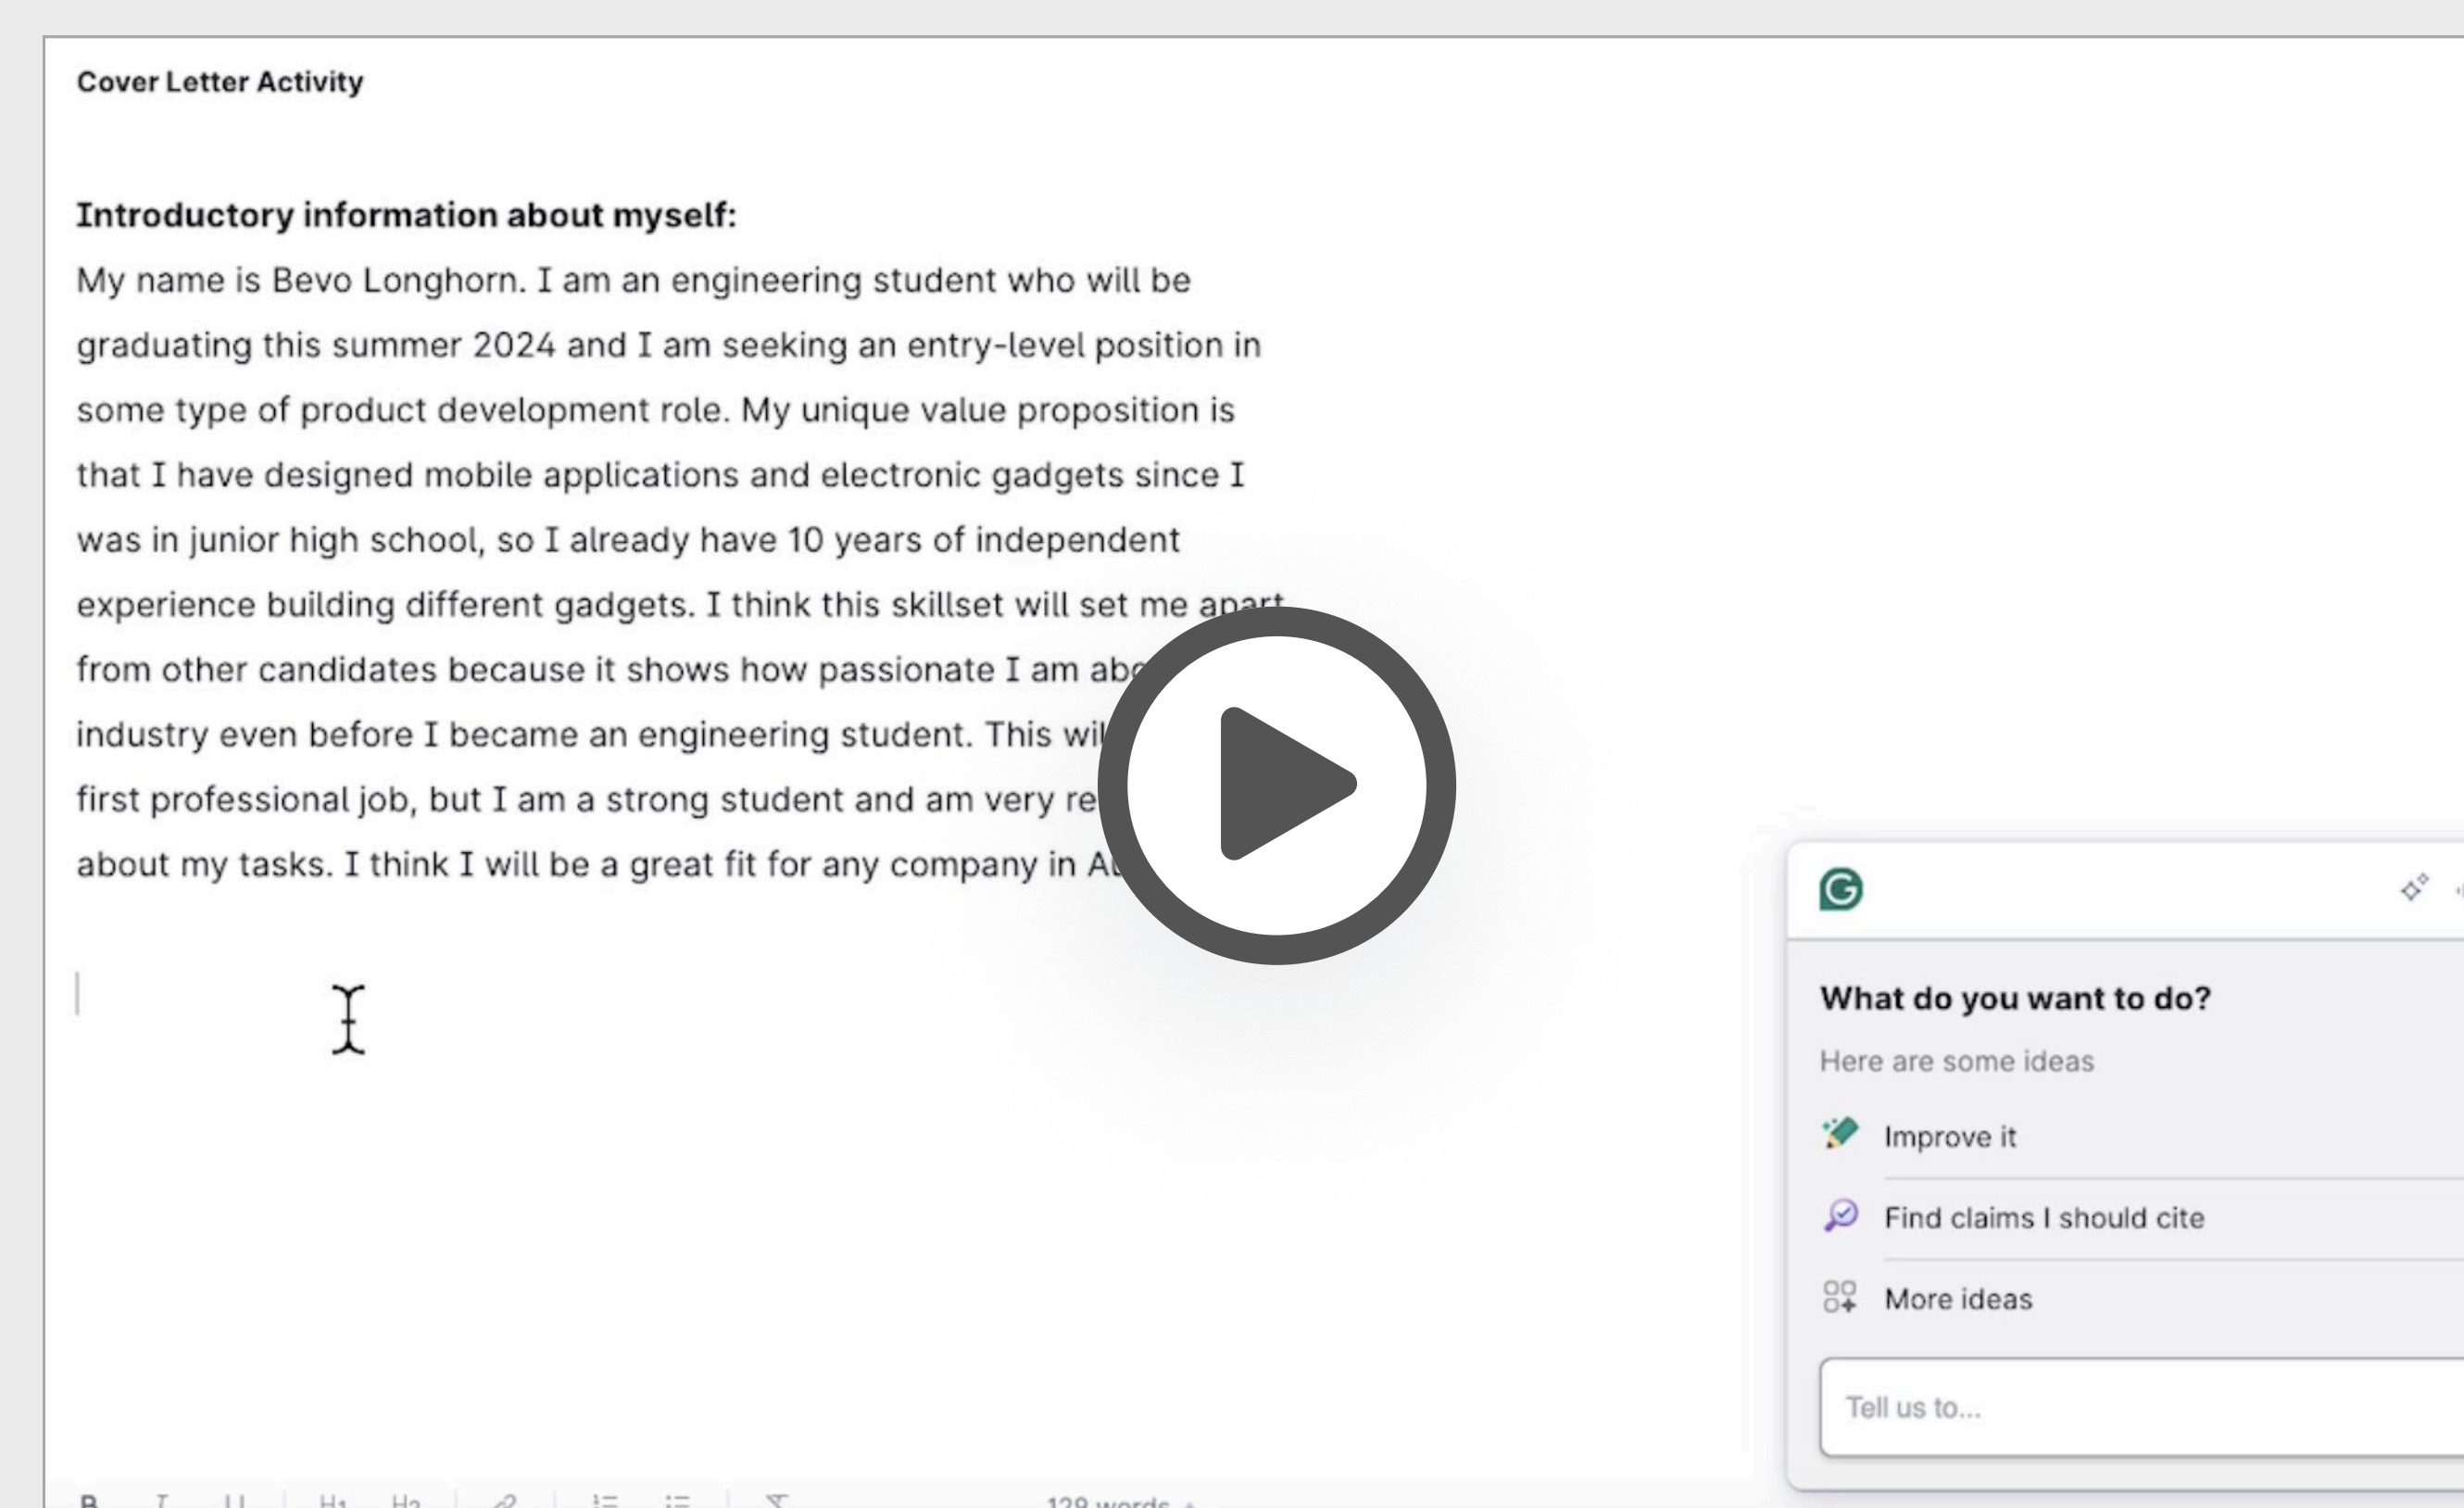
Cover Letter Activity

Introductory information about myself:

My name is Bevo Longhorn. I am an engineering student who will be graduating this summer 2024 and I am seeking an entry-level position in some type of product development role. My unique value proposition is that I have designed mobile applications and electronic gadgets since I was in junior high school, so I already have 10 years of independent experience building different gadgets. I think this skillset will set me apart from other candidates because it shows how passionate I am ab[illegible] industry even before I became an engineering student. This wi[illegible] first professional job, but I am a strong student and am very re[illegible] about my tasks. I think I will be a great fit for any company in A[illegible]

What do you want to do?

Here are some ideas

Improve it

Find claims I should cite

More ideas

Tell us to...

B I U H1 H2 129 words